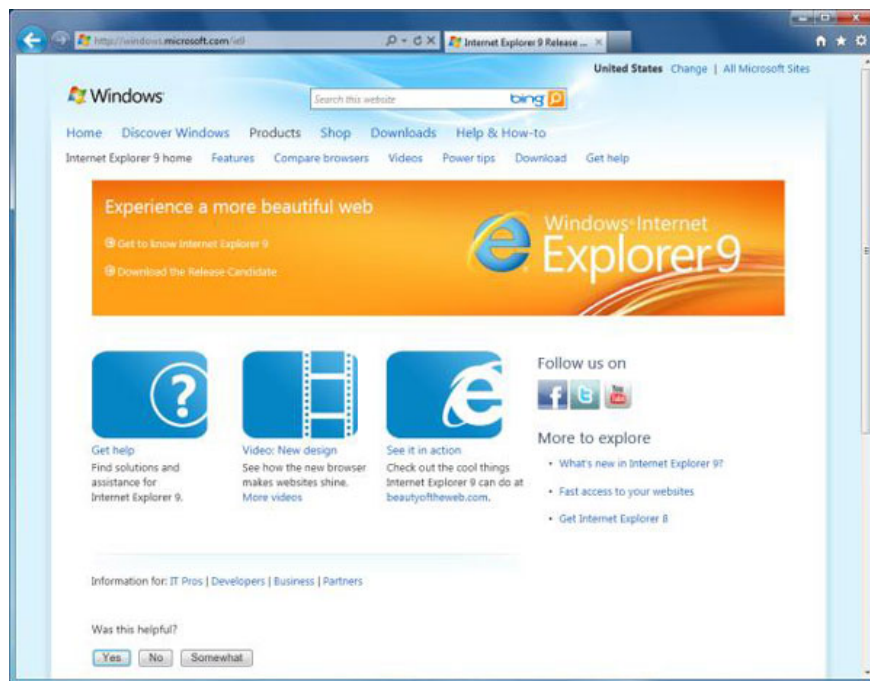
http://windows.microsoft.com/ie9

Internet Explorer 9 Release ...

United States Change | All Microsoft Sites

Windows

Search this website

bing

Home Discover Windows Products Shop Downloads Help & How-to

Internet Explorer 9 home Features Compare browsers Videos Power tips Download Get help

Experience a more beautiful web

Get to know Internet Explorer 9

Download the Release Candidate

Windows Internet Explorer 9

Get help
Find solutions and assistance for Internet Explorer 9.

Video: New design
See how the new browser makes websites shine.
More videos

See it in action
Check out the cool things Internet Explorer 9 can do at beautyoftheweb.com.

Follow us on

More to explore

• What's new in Internet Explorer 9?

• Fast access to your websites

• Get Internet Explorer 8

Information for: IT Pros | Developers | Business | Partners

Was this helpful?

Yes No Somewhat